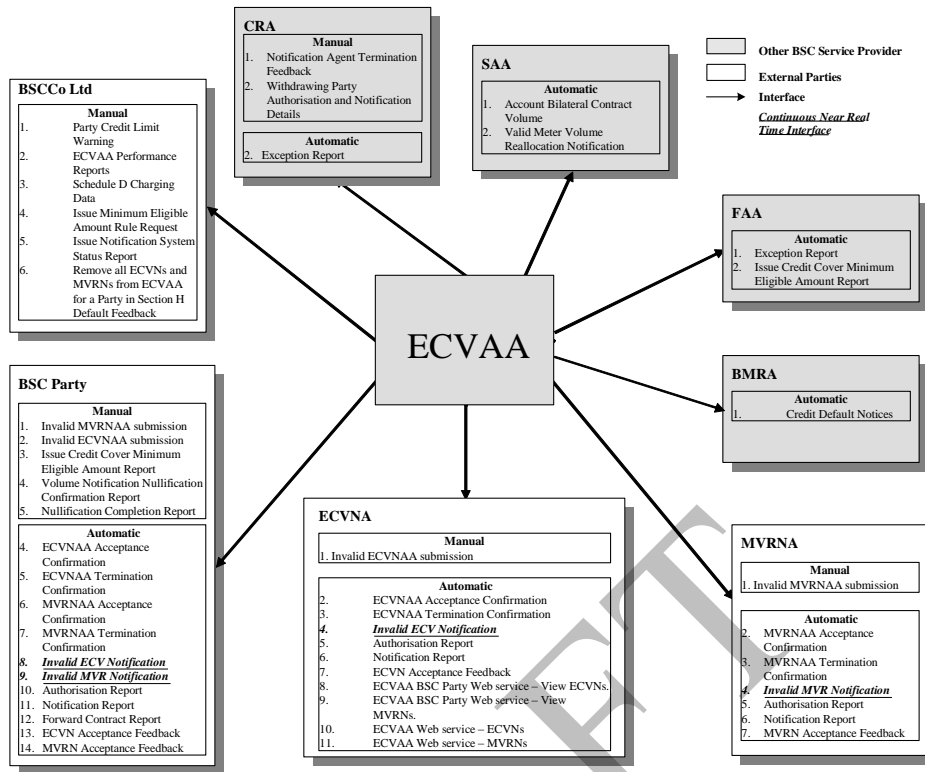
CRA

Manual
1. Notification Agent Termination Feedback
2. Withdrawing Party Authorisation and Notification Details

Automatic
2. Exception Report

SAA

Automatic
1. Account Bilateral Contract Volume
2. Valid Meter Volume Reallocation Notification

Other BSC Service Provider
External Parties
Interface
Continuous Near Real Time Interface

BSCCo Ltd

Manual
1. Party Credit Limit Warning
2. ECVAA Performance Reports
3. Schedule D Charging Data
4. Issue Minimum Eligible Amount Rule Request
5. Issue Notification System Status Report
6. Remove all ECVNs and MVRNs from ECVAA for a Party in Section H Default Feedback

FAA

Automatic
1. Exception Report
2. Issue Credit Cover Minimum Eligible Amount Report

ECVAA

BMRA

Automatic
1. Credit Default Notices

BSC Party

Manual
1. Invalid MVRNAA submission
2. Invalid ECVNAA submission
3. Issue Credit Cover Minimum Eligible Amount Report
4. Volume Notification Nullification Confirmation Report
5. Nullification Completion Report

Automatic
4. ECVNAA Acceptance Confirmation
5. ECVNAA Termination Confirmation
6. MVRNAA Acceptance Confirmation
7. MVRNAA Termination Confirmation
8. Invalid ECV Notification
9. Invalid MVR Notification
10. Authorisation Report
11. Notification Report
12. Forward Contract Report
13. ECVN Acceptance Feedback
14. MVRN Acceptance Feedback

ECVNA

Manual
1. Invalid ECVNAA submission

Automatic
2. ECVNAA Acceptance Confirmation
3. ECVNAA Termination Confirmation
4. Invalid ECV Notification
5. Authorisation Report
6. Notification Report
7. ECVN Acceptance Feedback
8. ECVAA BSC Party Web service – View ECVNs.
9. ECVAA BSC Party Web service – View MVRNs.
10. ECVAA Web service – ECVNs
11. ECVAA Web service – MVRNs

MVRNA

Manual
1. Invalid MVRNAA submission

Automatic
2. MVRNAA Acceptance Confirmation
3. MVRNAA Termination Confirmation
4. Invalid MVR Notification
5. Authorisation Report
6. Notification Report
7. MVRN Acceptance Feedback